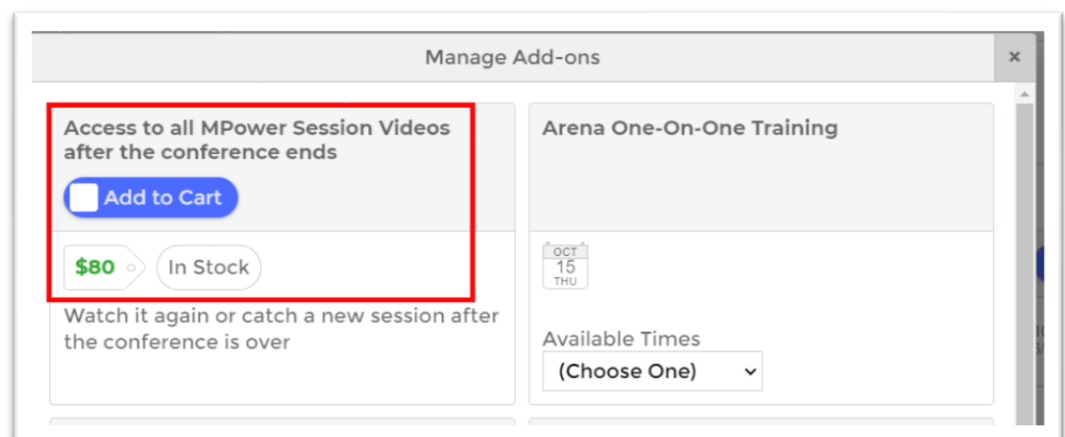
Manage Add-ons

×

Access to all MPower Session Videos after the conference ends

Add to Cart

$80

In Stock

Watch it again or catch a new session after the conference is over

Arena One-On-One Training

OCT
15
THU

Available Times

(Choose One)